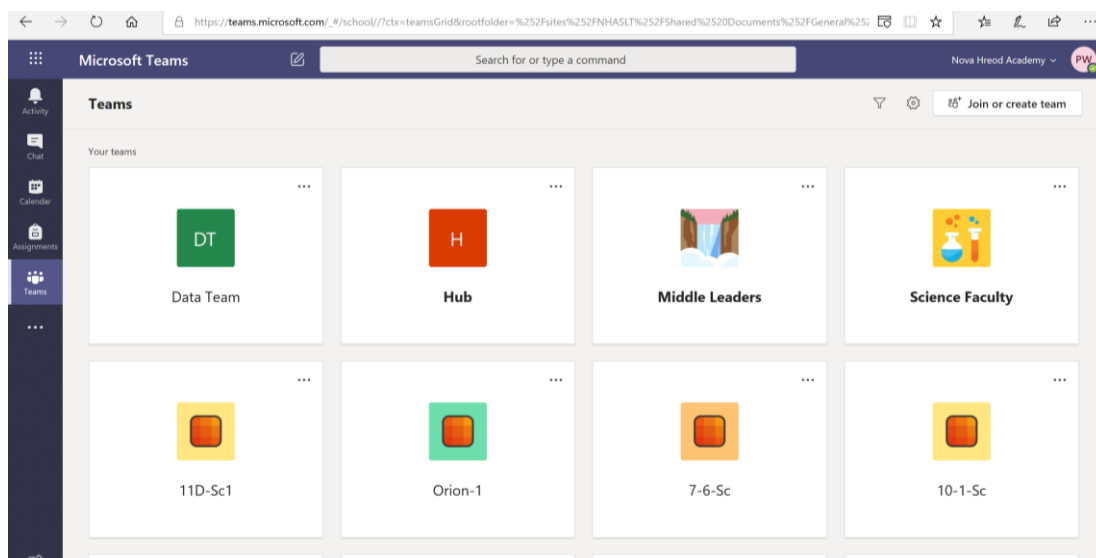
https://teams.microsoft.com/_#/school//?ctx=teamsGrid&rootfolder=%252Fsites%252FNHASLT%252FShared%2520Documents%252FGeneral%252

Microsoft Teams

Search for or type a command

Nova Hreod Academy

PW

Activity

Chat

Calendar

Assignments

Teams

...

Teams

Join or create team

Your teams

...

DT

Data Team

...

H

Hub

...

Middle Leaders

...

Science Faculty

...

11D-Sc1

...

Orion-1

...

7-6-Sc

...

10-1-Sc